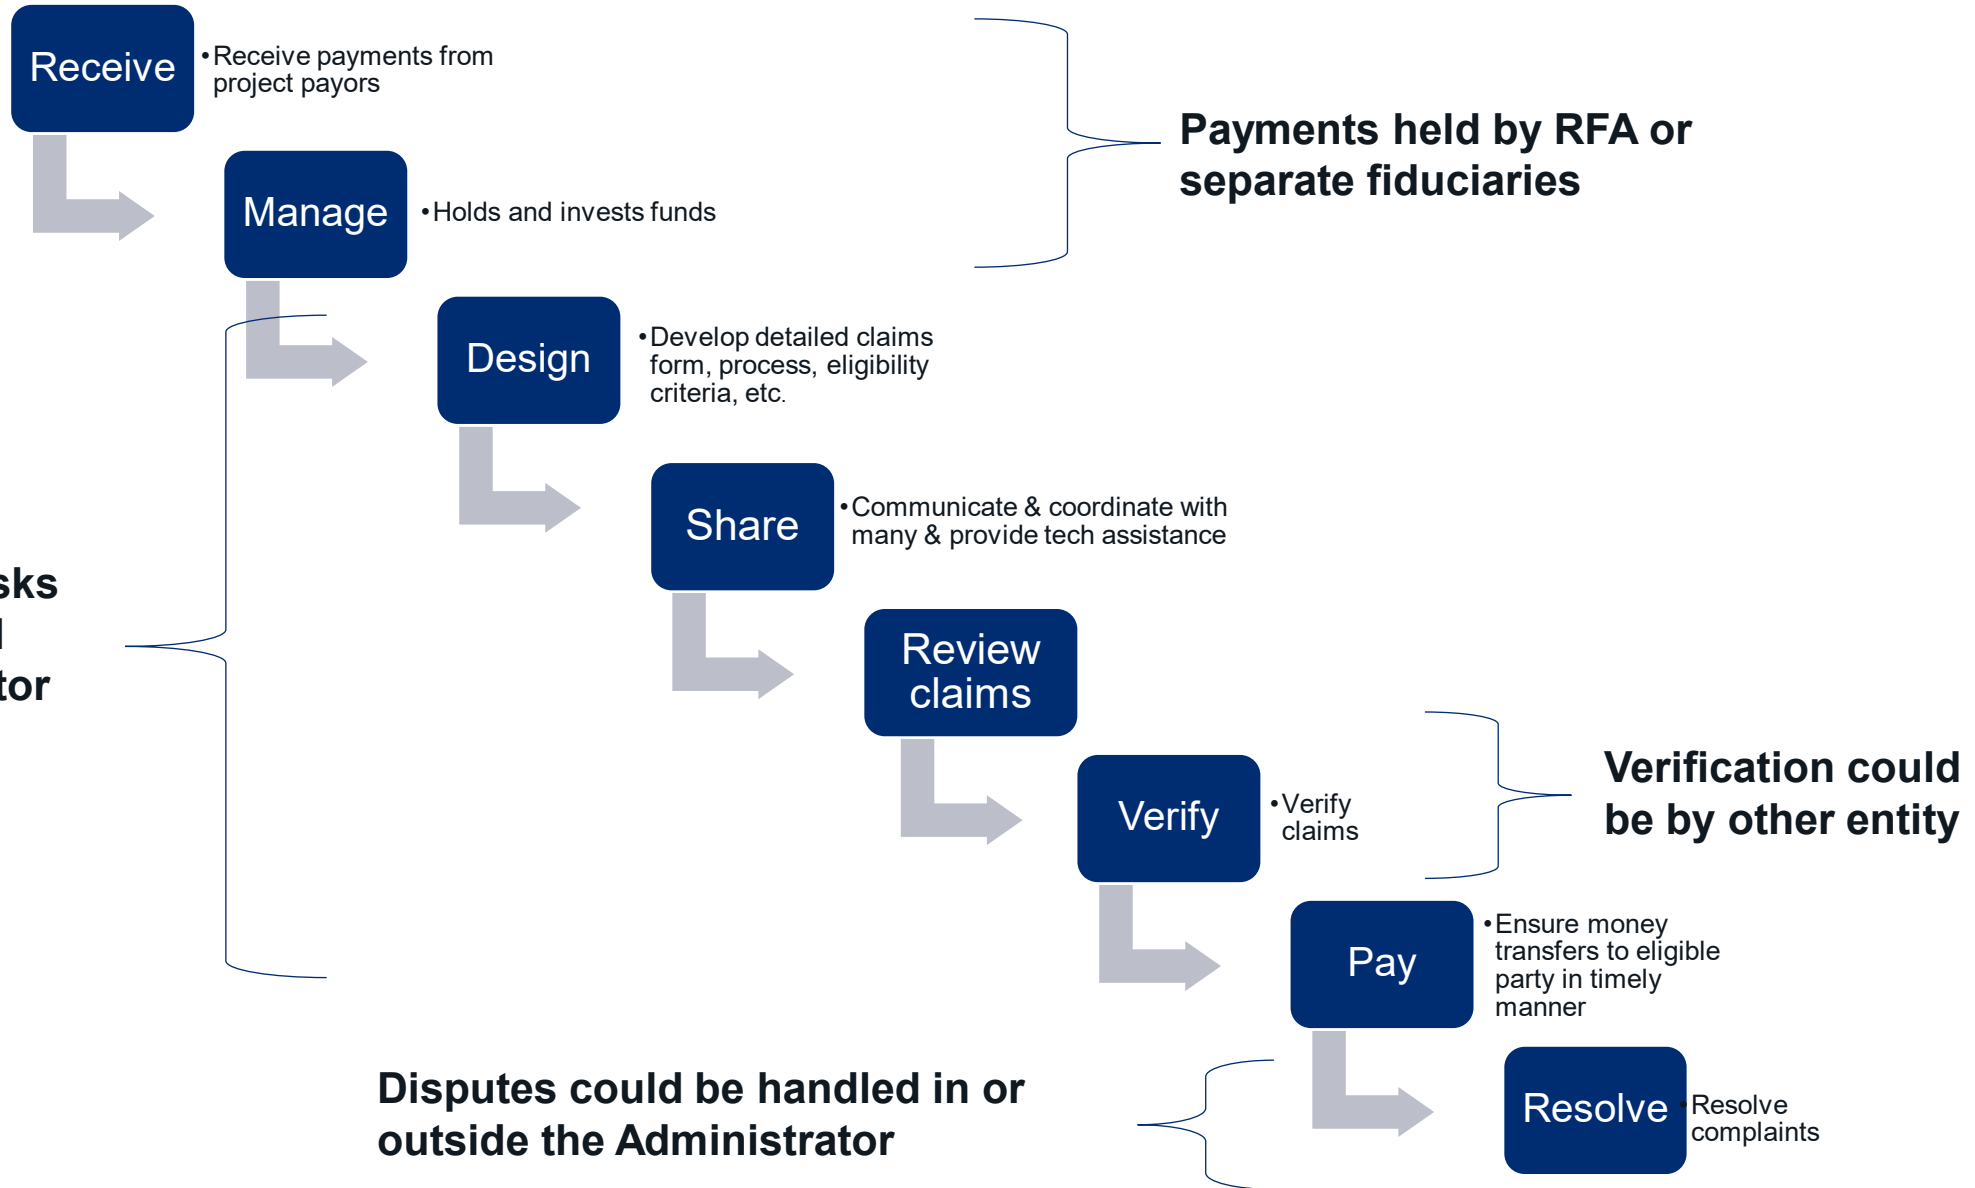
Receive

•Receive payments from project payors

Manage

•Holds and invests funds

Payments held by RFA or separate fiduciaries

Design

•Develop detailed claims form, process, eligibility criteria, etc.

Share

•Communicate & coordinate with many & provide tech assistance

sks
l
tor

Review claims

Verify

•Verify claims

Verification could be by other entity

Pay

•Ensure money transfers to eligible party in timely manner

Disputes could be handled in or outside the Administrator

Resolve

•Resolve complaints